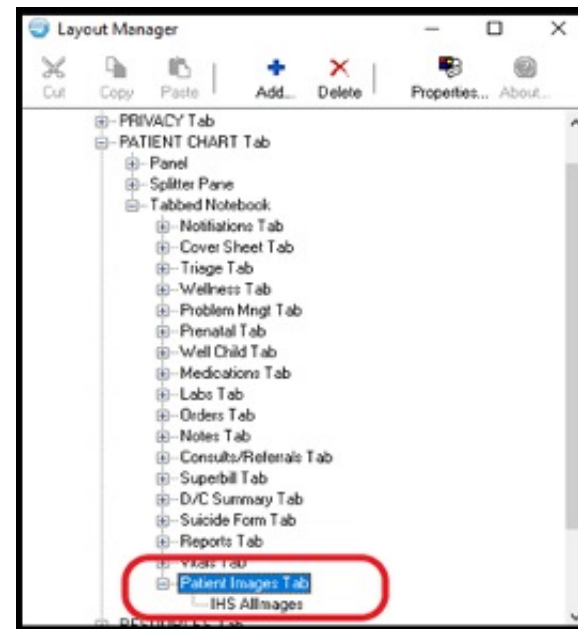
Layout Manager

Cut Copy Paste Add... Delete Properties... About...

PRIVACY Tab
PATIENT CHART Tab
Panel
Splitter Pane
Tabbed Notebook
Notifications Tab
Cover Sheet Tab
Triage Tab
Wellness Tab
Problem Mngt Tab
Prenatal Tab
Well Child Tab
Medications Tab
Labs Tab
Orders Tab
Notes Tab
Consults/Referrals Tab
Superbill Tab
D/C Summary Tab
Suicide Form Tab
Reports Tab
Vitals Tab
Patient Images Tab
IHS AllImages
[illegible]